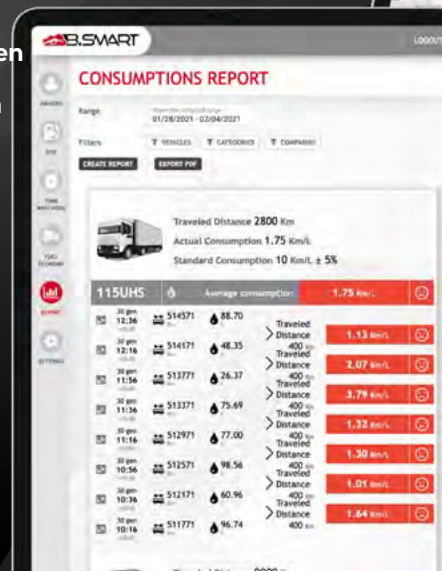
en

B.SMART

LOGOUT

CONSUMPTIONS REPORT

Range
01/28/2021 - 02/04/2021

Filters
VEHICLES
CATEGORIES
COMPANIES

CREATE REPORT
EXPORT PDF

Traveled Distance 2800 Km
Actual Consumption 1.75 Km/L
Standard Consumption 10 Km/L ± 5%

115UHS
Average consumption
1.75 Km/L

| | | | | |
|---|---|---|---|---|
| 30 gen 12:36 | 514571 | 88.70 | Traveled Distance 400 | |
| 30 gen 12:16 | 514171 | 48.35 | Traveled Distance 400 | 1.13 Km/L |
| 30 gen 11:56 | 513771 | 26.37 | Traveled Distance 400 | 2.07 Km/L |
| 30 gen 11:36 | 513371 | 75.69 | Traveled Distance 400 | 3.79 Km/L |
| 30 gen 11:16 | 512971 | 77.00 | Traveled Distance 400 | 1.32 Km/L |
| 30 gen 10:56 | 512571 | 98.56 | Traveled Distance 400 | 1.30 Km/L |
| 30 gen 10:36 | 512171 | 60.96 | Traveled Distance 400 | 1.01 Km/L |
| 30 gen 10:16 | 511771 | 96.74 | Traveled Distance 400 Km | 1.64 Km/L |